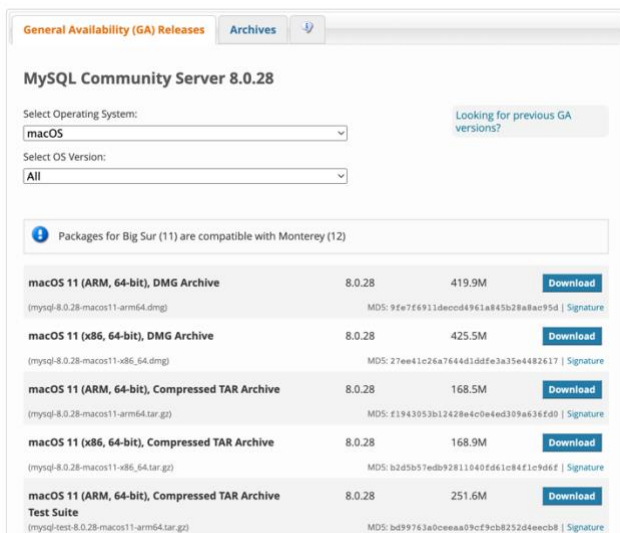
General Availability (GA) Releases | Archives

MySQL Community Server 8.0.28

Select Operating System:
macOS

Select OS Version:
All

Looking for previous GA versions?

Packages for Big Sur (11) are compatible with Monterey (12)

| | | | |
|---|---|---|---|
| macOS 11 (ARM, 64-bit), DMG Archive<br>(mysql-8.0.28-macos11-arm64.dmg) | 8.0.28 | 419.9M<br>MD5: 9fe7f6911deccd4961a845b28a8ac95d \| Signature | Download |
| macOS 11 (x86, 64-bit), DMG Archive<br>(mysql-8.0.28-macos11-x86_64.dmg) | 8.0.28 | 425.5M<br>MD5: 27ee41c26a7644d1ddfe3a35e4482617 \| Signature | Download |
| macOS 11 (ARM, 64-bit), Compressed TAR Archive<br>(mysql-8.0.28-macos11-arm64.tar.gz) | 8.0.28 | 168.5M<br>MD5: f1943053b12428e4c0e4ed309a636fd0 \| Signature | Download |
| macOS 11 (x86, 64-bit), Compressed TAR Archive<br>(mysql-8.0.28-macos11-x86_64.tar.gz) | 8.0.28 | 168.9M<br>MD5: b2d5b57edb92811040fd61c84f1c9d6f \| Signature | Download |
| macOS 11 (ARM, 64-bit), Compressed TAR Archive Test Suite<br>(mysql-test-8.0.28-macos11-arm64.tar.gz) | 8.0.28 | 251.6M<br>MD5: bd99763a0ceeaa09cf9cb8252d4eecb8 \| Signature | Download |